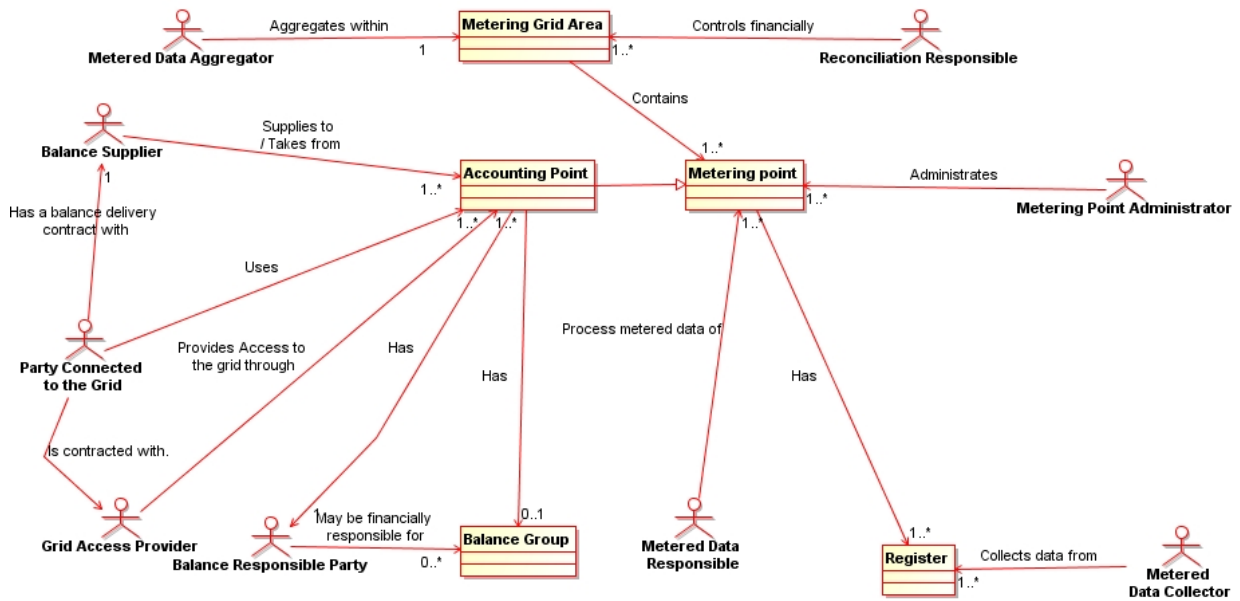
Metered Data Aggregator

Aggregates within

1

Metering Grid Area

1..*

Controls financially

Reconciliation Responsible

Contains

Balance Supplier

Supplies to / Takes from

1..*

Accounting Point

1..*

Metering point

1..*

Administrates

Metering Point Administrator

1

Has a balance delivery contract with

1..*

1..*

1..*

Uses

Party Connected to the Grid

Provides Access to the grid through

Has

Has

Process metered data of

Has

Is contracted with.

Grid Access Provider

1

May be financially responsible for

Balance Responsible Party

0..*

0..1

Balance Group

Metered Data Responsible

1..*

Register

1..*

Collects data from

Metered Data Collector